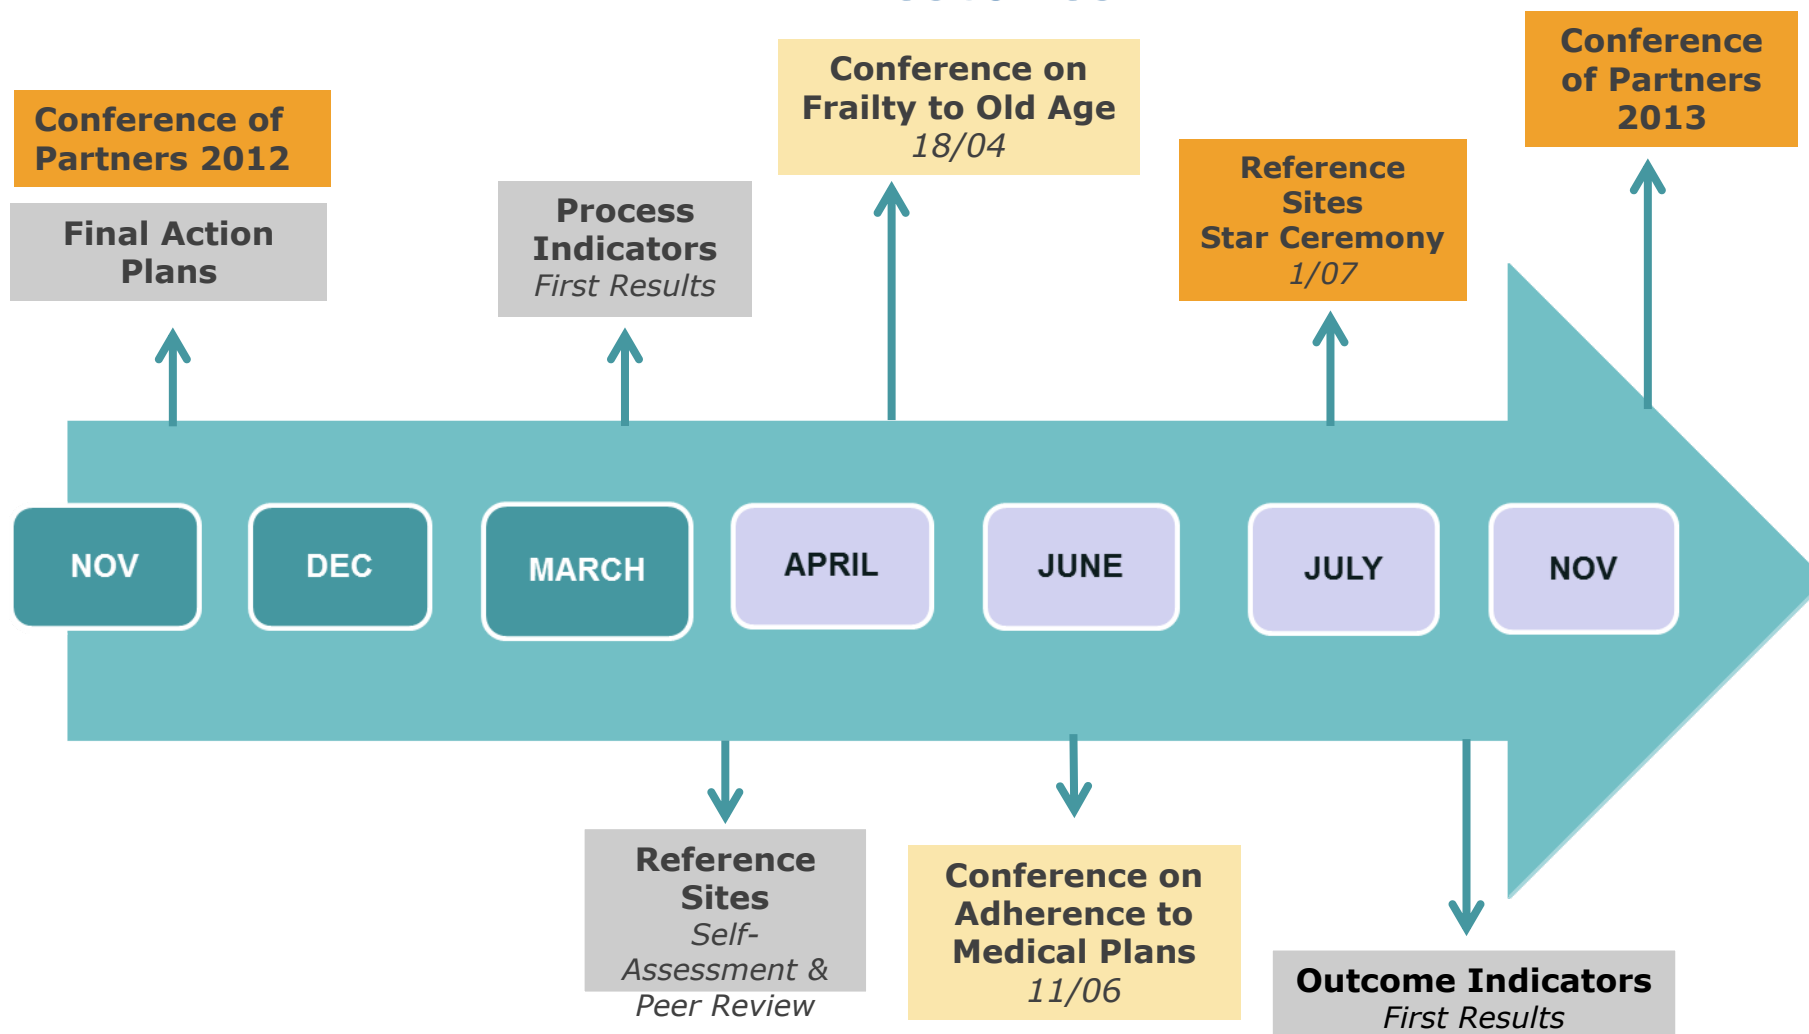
Conference of Partners 2012

Final Action Plans

Process Indicators
First Results

Conference on Frailty to Old Age
18/04

Reference Sites
Star Ceremony
1/07

Conference of Partners 2013

NOV

DEC

MARCH

APRIL

JUNE

JULY

NOV

Reference Sites
Self-Assessment & Peer Review

Conference on Adherence to Medical Plans
11/06

Outcome Indicators
First Results